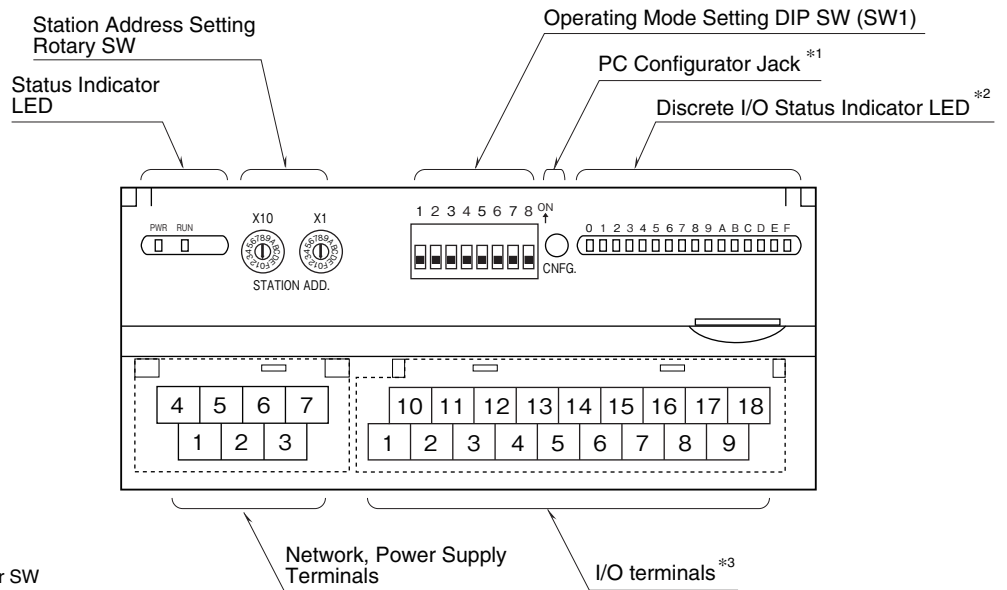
Station Address Setting Rotary SW

Status Indicator LED

Operating Mode Setting DIP SW (SW1)

PC Configurator Jack $^{*1}$

Discrete I/O Status Indicator LED $^{*2}$

PWR RUN

X10 X1

STATION ADD.

1 2 3 4 5 6 7 8 ON

CNFG.

0 1 2 3 4 5 6 7 8 9 A B C D E F

| 4 | 5 | 6 | 7 |
|---|---|---|---|
| 1 | 2 | 3 | |

| 10 | 11 | 12 | 13 | 14 | 15 | 16 | 17 | 18 |
|---|---|---|---|---|---|---|---|---|
| 1 | 2 | 3 | 4 | 5 | 6 | 7 | 8 | 9 |

r SW

Network, Power Supply Terminals

I/O terminals $^{*3}$